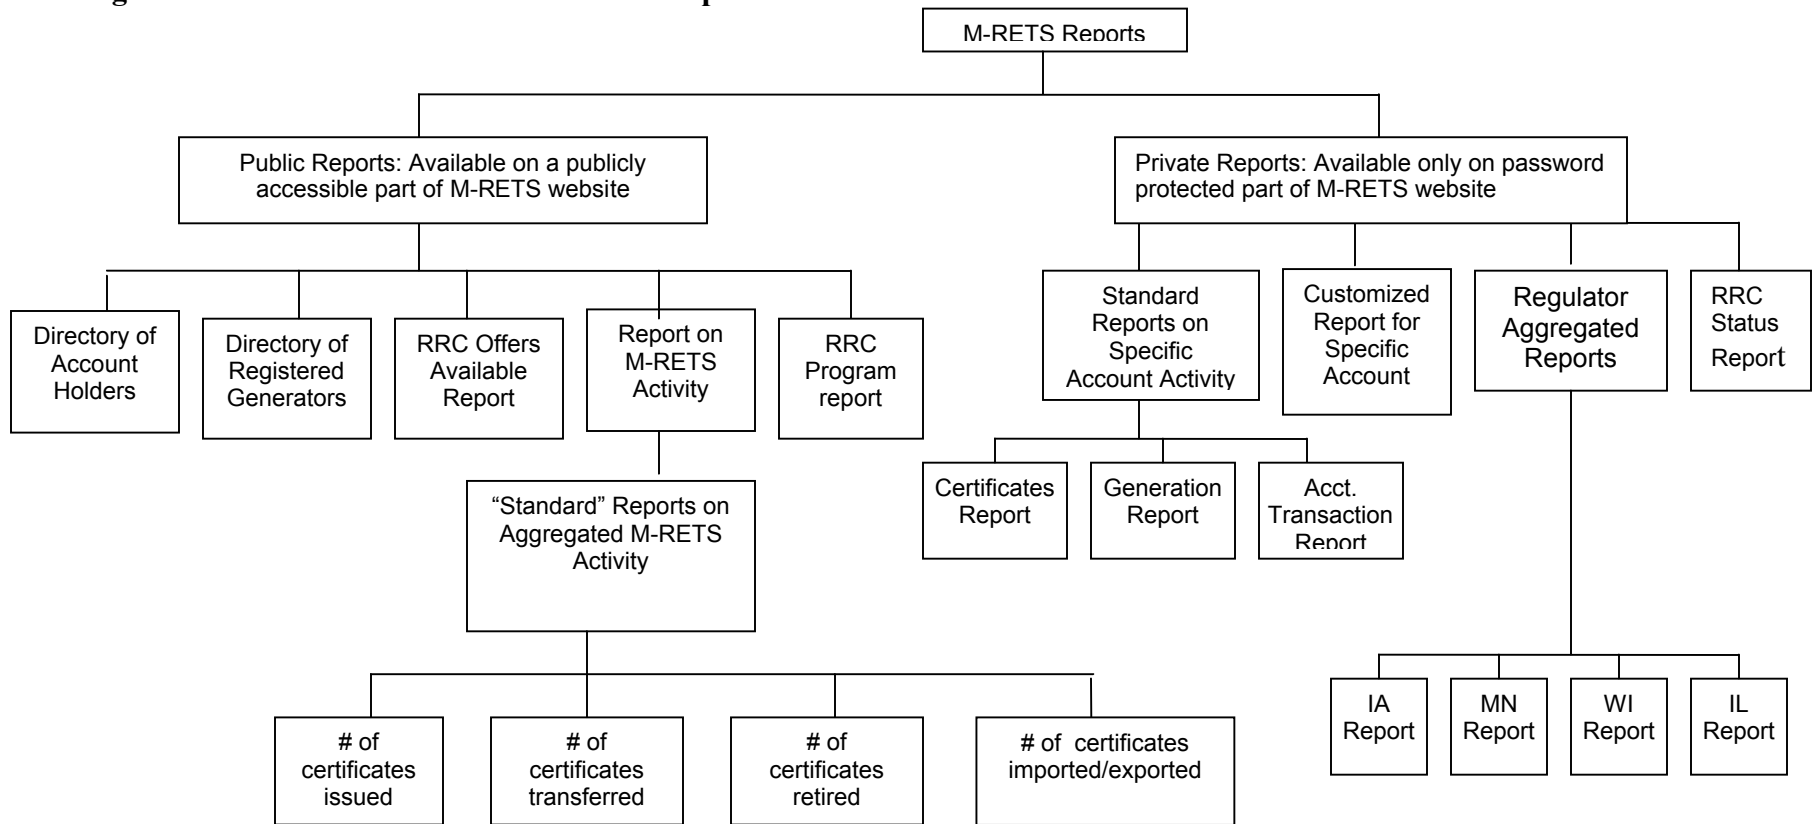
M-RETS Reports

Public Reports: Available on a publicly accessible part of M-RETS website

Directory of Account Holders

Directory of Registered Generators

RRC Offers Available Report

Report on M-RETS Activity

RRC Program report

"Standard" Reports on Aggregated M-RETS Activity

# of certificates issued

# of certificates transferred

# of certificates retired

# of certificates imported/exported

Private Reports: Available only on password protected part of M-RETS website

Standard Reports on Specific Account Activity

Customized Report for Specific Account

Regulator Aggregated Reports

RRC Status Report

Certificates Report

Generation Report

Acct. Transaction Report

IA Report

MN Report

WI Report

IL Report